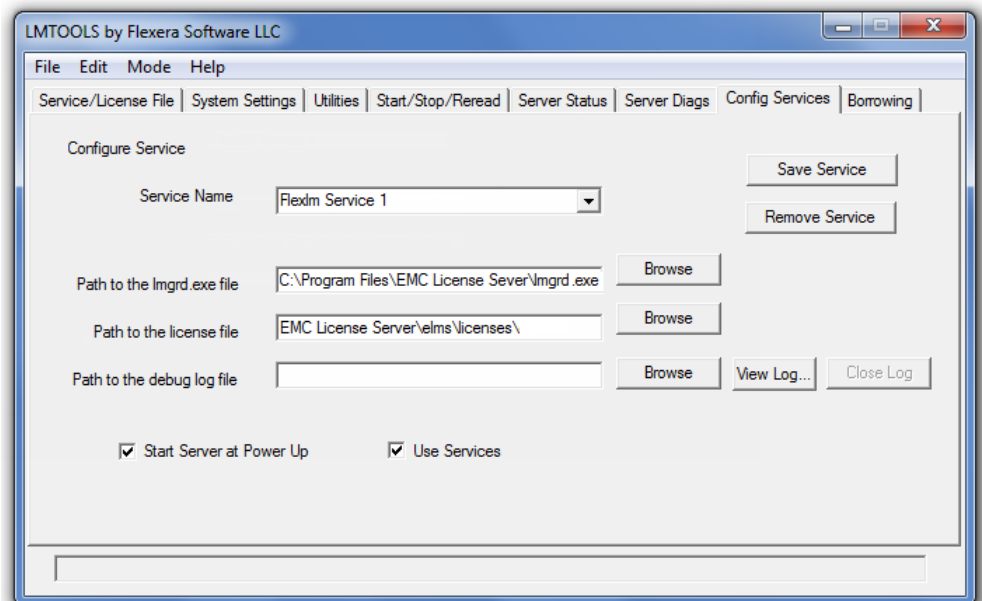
LMTOOLS by Flexera Software LLC

File Edit Mode Help

Service/License File | System Settings | Utilities | Start/Stop/Reread | Server Status | Server Diags | Config Services | Borrowing

Configure Service

Save Service

Service Name Flexlm Service 1

Remove Service

Path to the lmgrd.exe file C:\Program Files\EMC License Sever\lmgrd.exe Browse

Path to the license file EMC License Server\elms\licenses\ Browse

Path to the debug log file Browse View Log... Close Log

Start Server at Power Up

Use Services